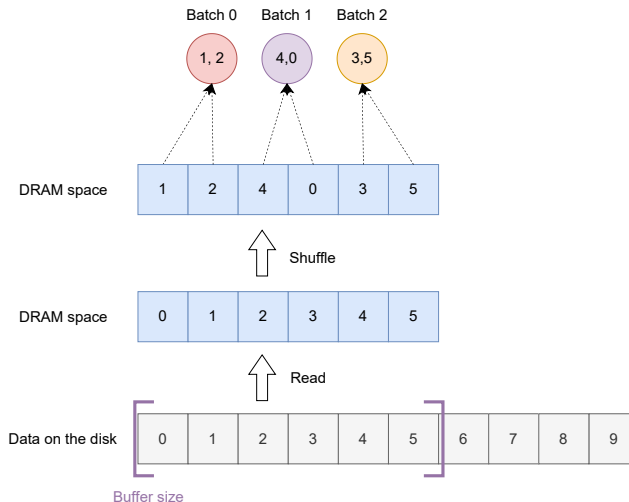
Batch 0 Batch 1 Batch 2

1, 2 4,0 3,5

DRAM space

| 1 | 2 | 4 | 0 | 3 | 5 |
|---|---|---|---|---|---|

Shuffle

DRAM space

| 0 | 1 | 2 | 3 | 4 | 5 |
|---|---|---|---|---|---|

Read

Data on the disk

| 0 | 1 | 2 | 3 | 4 | 5 | 6 | 7 | 8 | 9 |
|---|---|---|---|---|---|---|---|---|---|

Buffer size